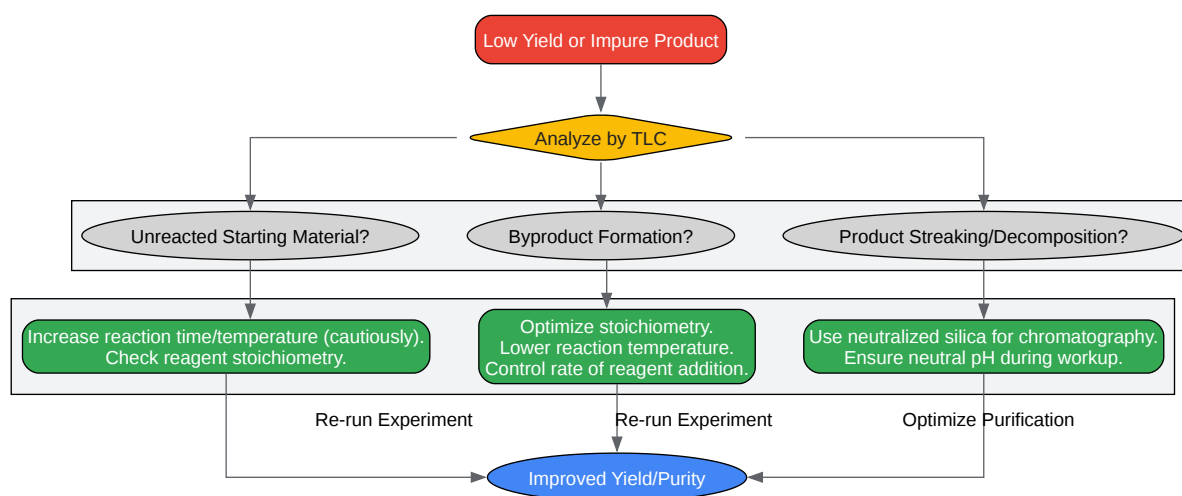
Low Yield or Impure Product

Analyze by TLC

Unreacted Starting Material?

Byproduct Formation?

Product Streaking/Decomposition?

Increase reaction time/temperature (cautiously). Check reagent stoichiometry.

Optimize stoichiometry. Lower reaction temperature. Control rate of reagent addition.

Use neutralized silica for chromatography. Ensure neutral pH during workup.

Re-run Experiment

Re-run Experiment

Optimize Purification

Improved Yield/Purity